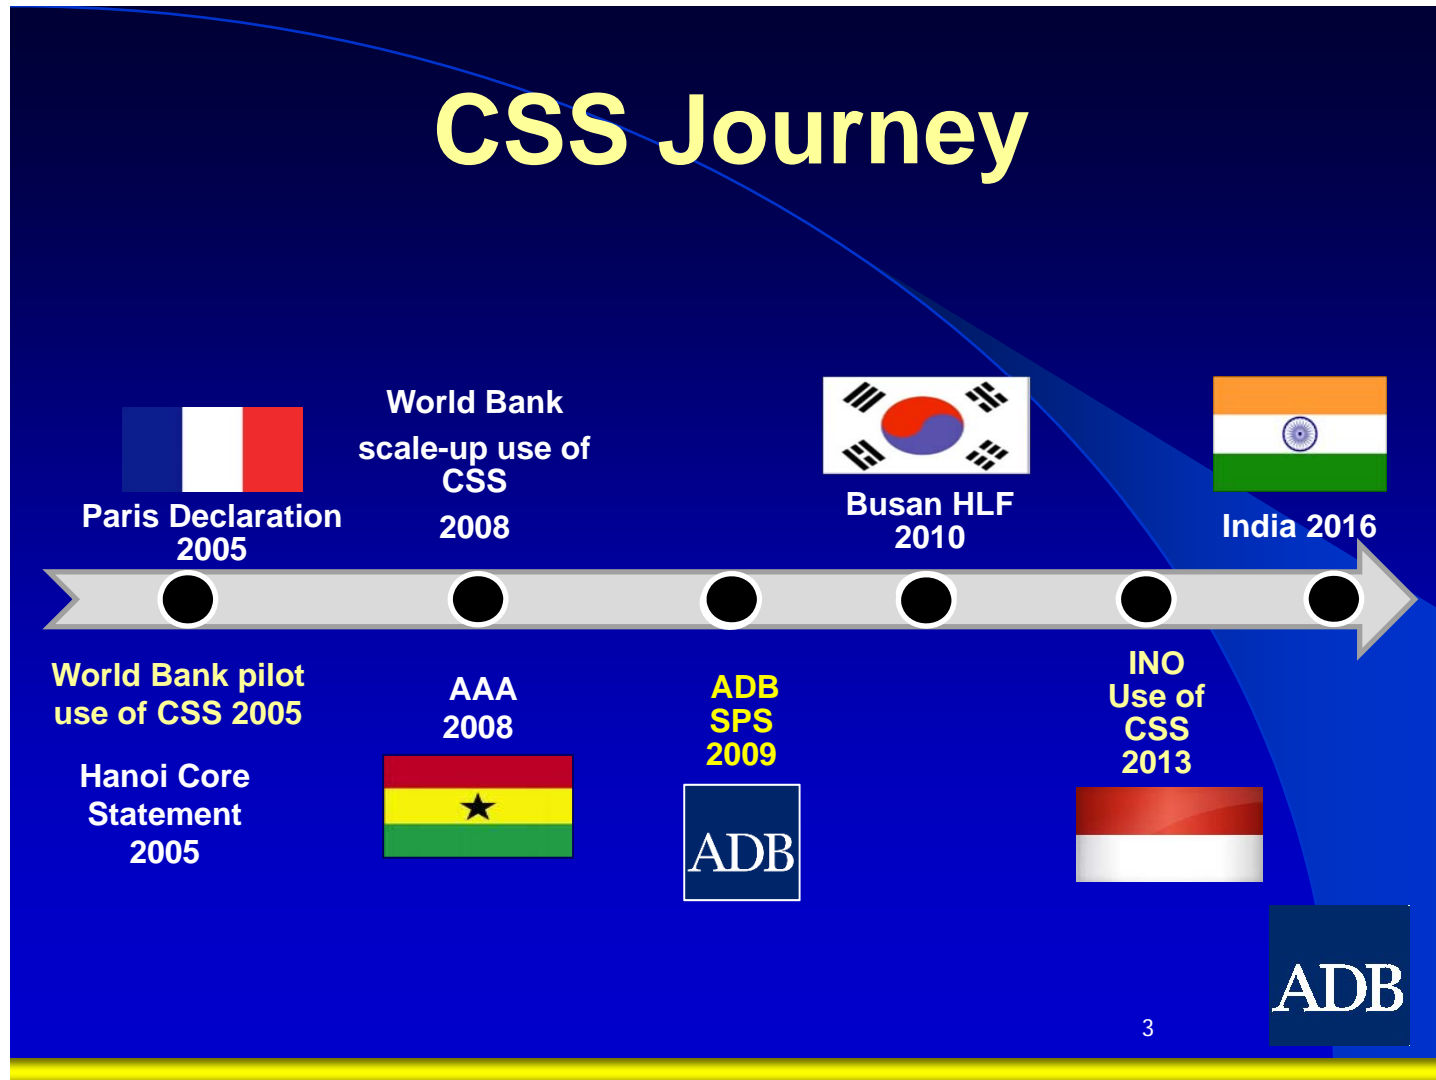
CSS Journey

Paris Declaration 2005

World Bank scale-up use of CSS 2008

Busan HLF 2010

India 2016

World Bank pilot use of CSS 2005

Hanoi Core Statement 2005

AAA 2008

ADB SPS 2009

ADB

INO Use of CSS 2013

ADB

3